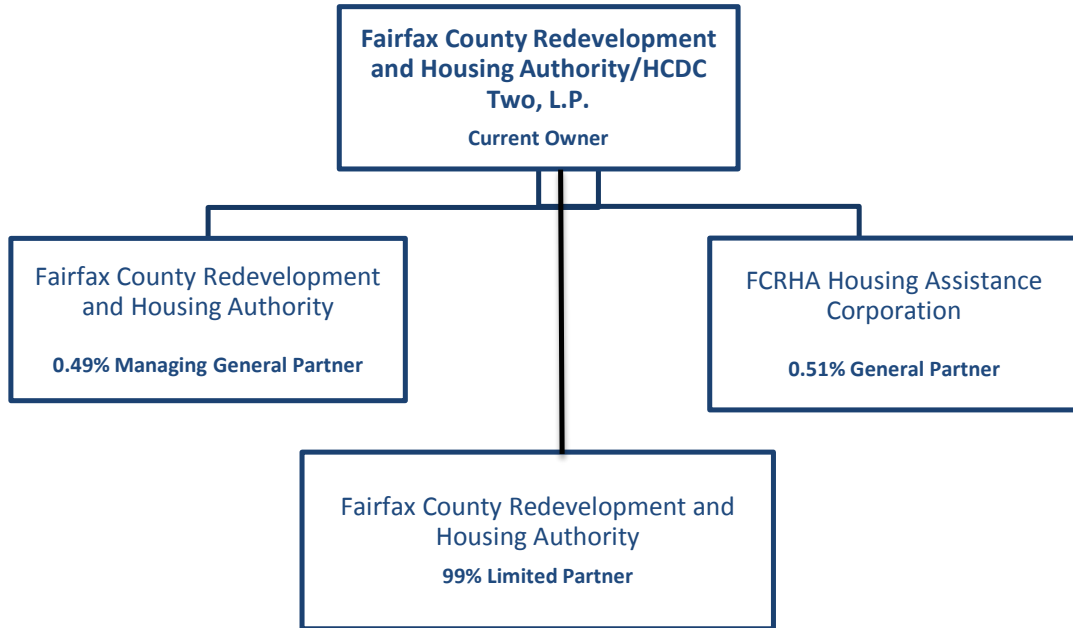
Fairfax County Redevelopment and Housing Authority/HCDC Two, L.P.

Current Owner

Fairfax County Redevelopment and Housing Authority

0.49% Managing General Partner

FCRHA Housing Assistance Corporation

0.51% General Partner

Fairfax County Redevelopment and Housing Authority

99% Limited Partner